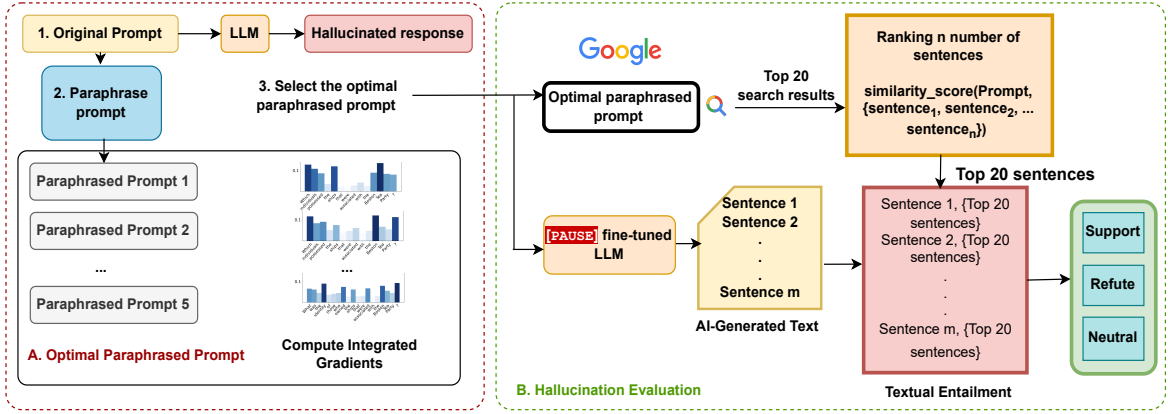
1. Original Prompt

LLM

Hallucinated response

2. Paraphrase prompt

3. Select the optimal paraphrased prompt

Paraphrased Prompt 1

Paraphrased Prompt 2

...

Paraphrased Prompt 5

...

A. Optimal Paraphrased Prompt

Compute Integrated Gradients

Google

Optimal paraphrased prompt

Top 20 search results

Ranking n number of sentences

similarity_score(Prompt, {sentence$_1$, sentence$_2$, ... sentence$_n$})

Top 20 sentences

[PAUSE] fine-tuned LLM

Sentence 1
Sentence 2
.
.
.
Sentence m

AI-Generated Text

Sentence 1, {Top 20 sentences}
Sentence 2, {Top 20 sentences}
.
.
.
Sentence m, {Top 20 sentences}

Textual Entailment

Support

Refute

Neutral

B. Hallucination Evaluation